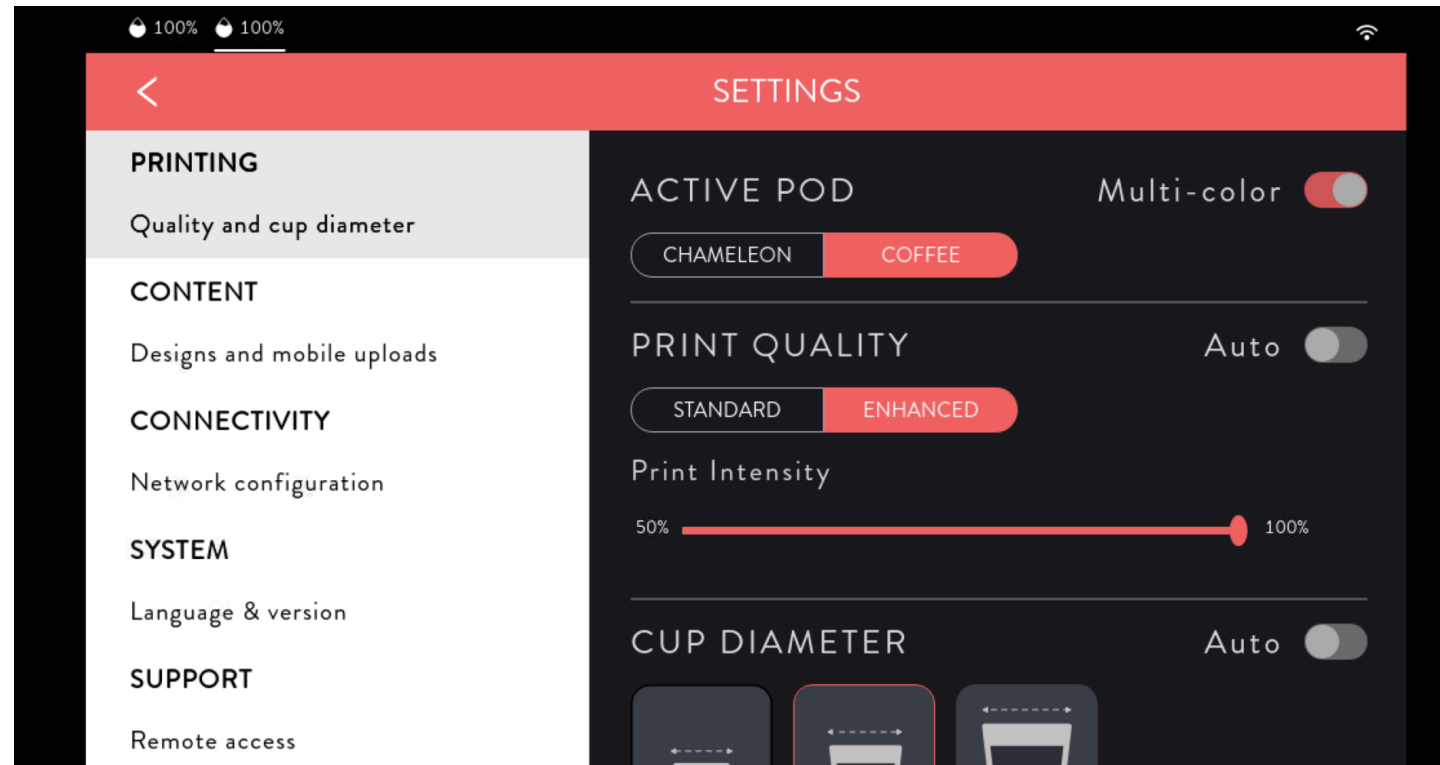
100% 100%

SETTINGS

PRINTING

Quality and cup diameter

CONTENT

Designs and mobile uploads

CONNECTIVITY

Network configuration

SYSTEM

Language & version

SUPPORT

Remote access

ACTIVE POD

Multi-color

CHAMELEON

COFFEE

PRINT QUALITY

Auto

STANDARD

ENHANCED

Print Intensity

50%

100%

CUP DIAMETER

Auto